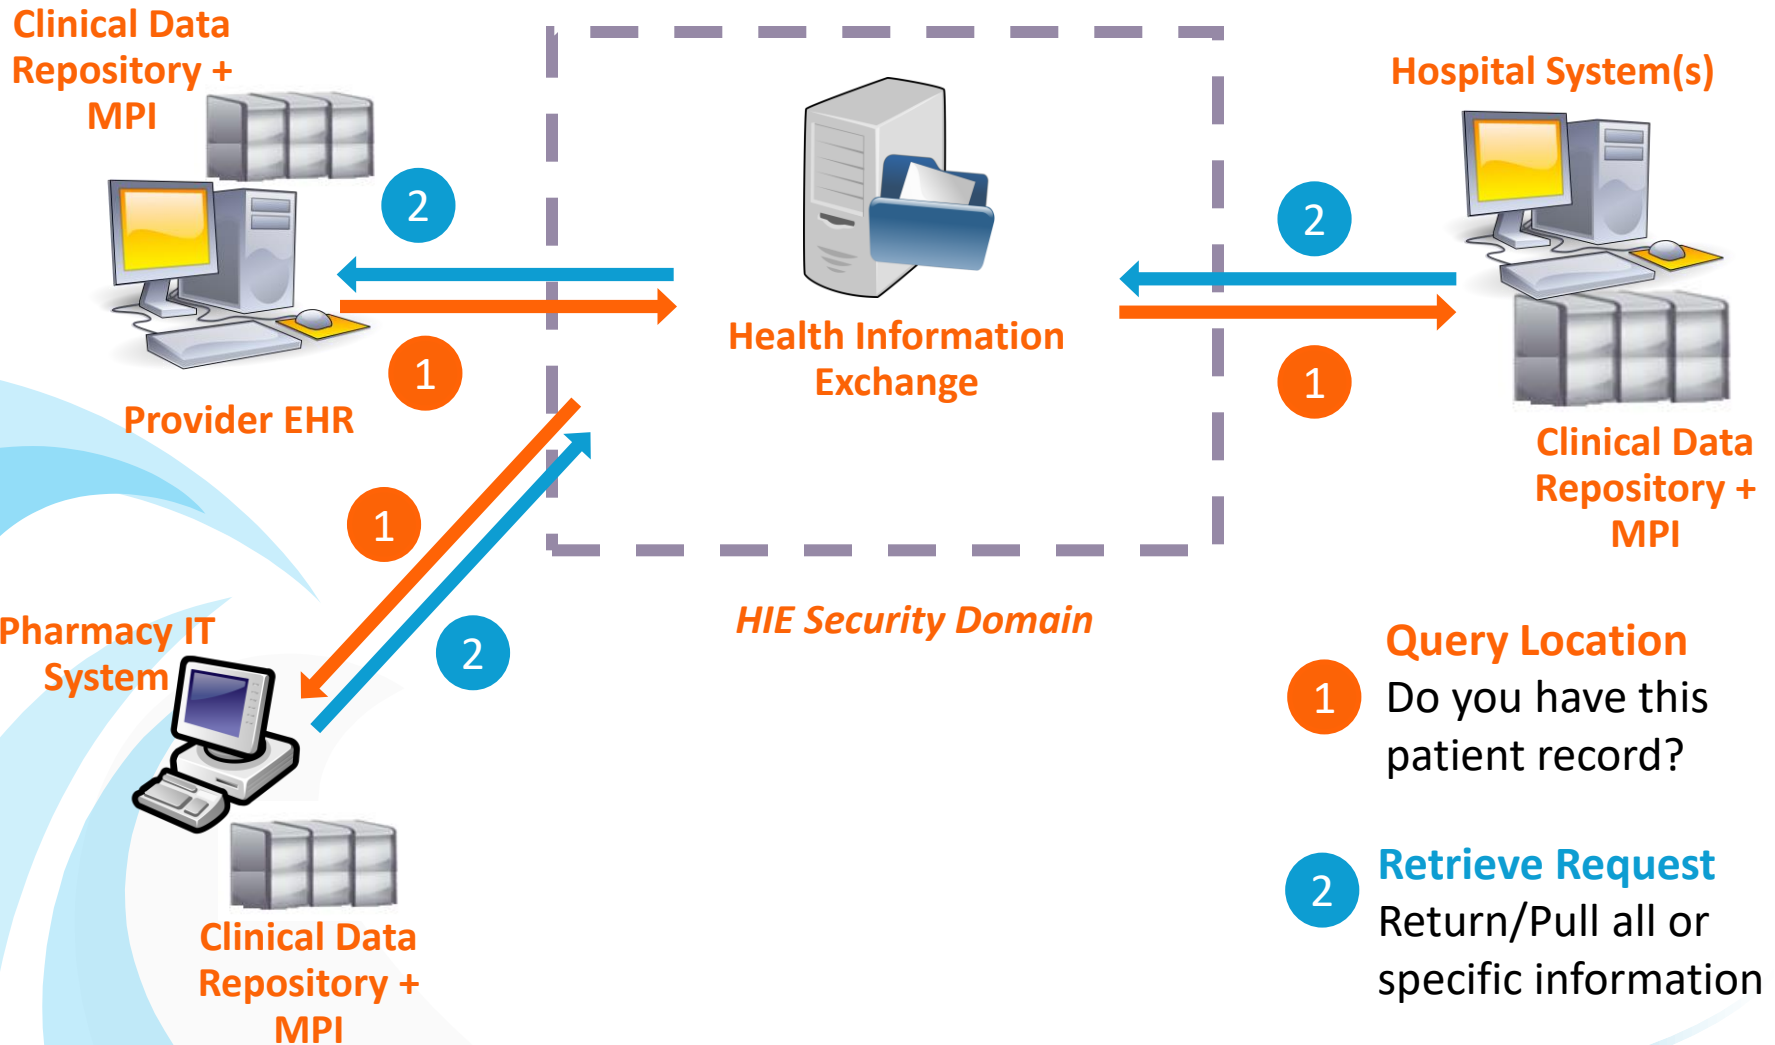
Clinical Data Repository + MPI

2

1

Provider EHR

Health Information Exchange

Hospital System(s)

2

1

Clinical Data Repository + MPI

1

2

Pharmacy IT System

Clinical Data Repository + MPI

HIE Security Domain

Query Location

1 Do you have this patient record?

Retrieve Request

2 Return/Pull all or specific information